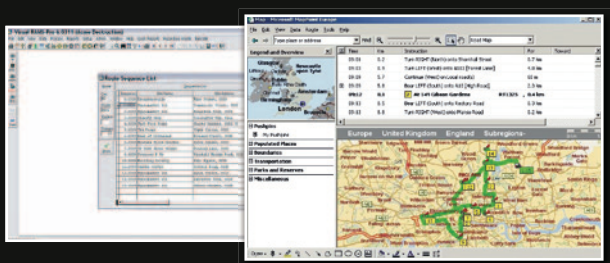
Visual BASIC Pro 6.0

Route Sequence List

Map - Microsoft MapPoint Europe

File Edit View Data Route Tools Help

Type a place or address

Find

Road Map

Legend and Overview

Glasgow

Edinburgh

Newcastle upon Tyne

Dublin

Liverpool

London

Paris

Time

Mi

Instruction

For

Toward

09:01

0.2

Turn RIGHT (East) onto Sharnhall Street

0.7 km

09:02

0.4

Turn LEFT (North) onto A11 [Romford Road]

0.2 km

09:03

0.6

Continue (West) on Local road(s)

60 m

09:04

0.6

Bear LEFT (North) onto A11 [High Road]

2.5 km

09:12

2.0

At 1st Gibson Gardens

0.4 km

09:13

2.4

Bear LEFT (South) onto Rectory Road

2.2 km

09:18

3.6

Turn LEFT (North) onto Manor Road

0.5 km

Pushpins

My Pushpins

Populated Places

Boundaries

Transportation

Parks and Reserves

Miscellaneous

Europe United Kingdom England Subregions